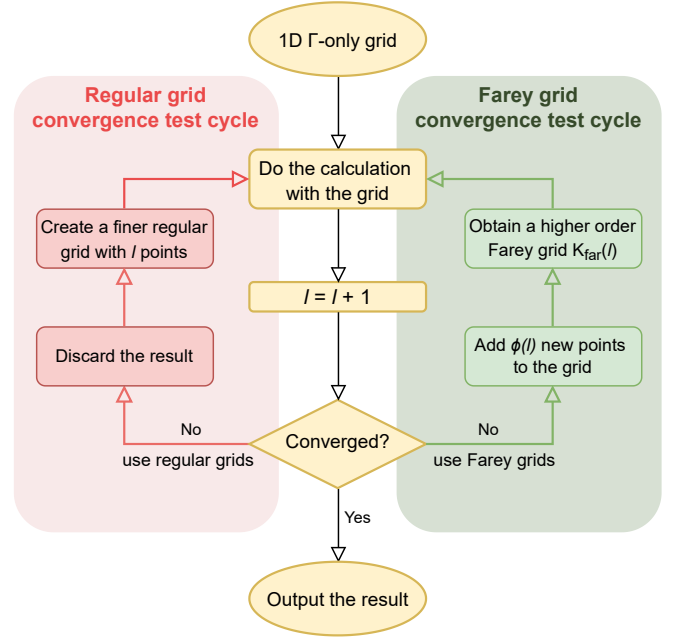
1D Γ-only grid

Regular grid convergence test cycle

Farey grid convergence test cycle

Do the calculation with the grid

Create a finer regular grid with $l$ points

Obtain a higher order Farey grid $K_{far}(l)$

$l = l + 1$

Discard the result

Add $\phi(l)$ new points to the grid

No

use regular grids

Converged?

No

use Farey grids

Yes

Output the result